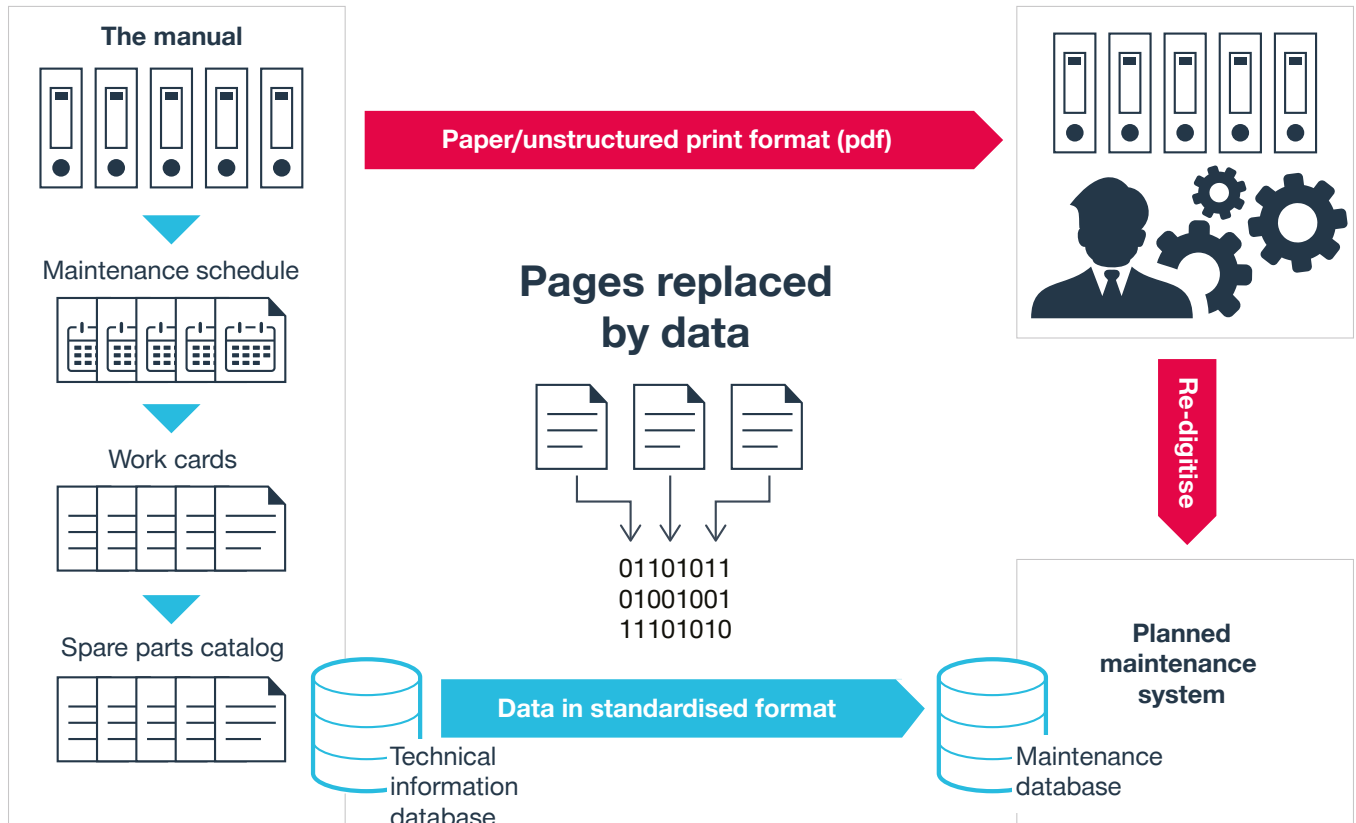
The manual

Maintenance schedule

Work cards

Spare parts catalog

Paper/unstructured print format (pdf)

Pages replaced by data

01101011
01001001
11101010

Re-digitise

Planned maintenance system

Data in standardised format

Technical information database

Maintenance database